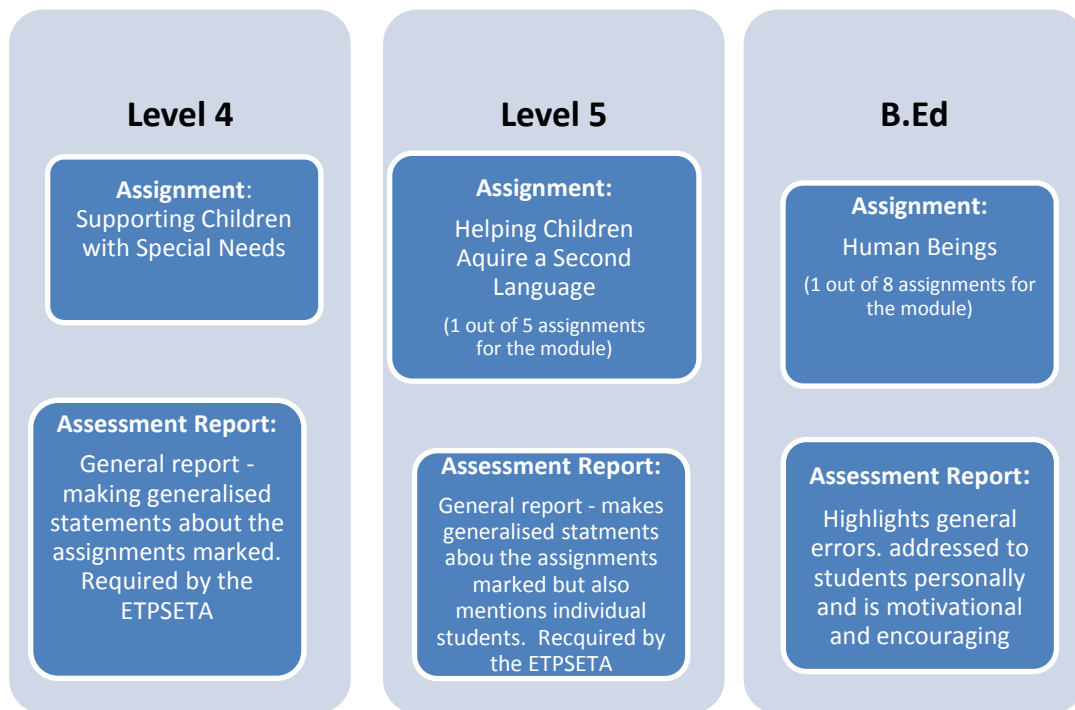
Level 4

Assignment: Supporting Children with Special Needs

Assessment Report: General report - making generalised statements about the assignments marked. Required by the ETPSETA

Level 5

Assignment: Helping Children Aquire a Second Language

(1 out of 5 assignments for the module)

Assessment Report: General report - makes generalised statments abou the assignments marked but also mentions individual students. Recquired by the ETPSETA

B.Ed

Assignment: Human Beings

(1 out of 8 assignments for the module)

Assessment Report: Highlights general errors. addressed to students personally and is motivational and encouraging